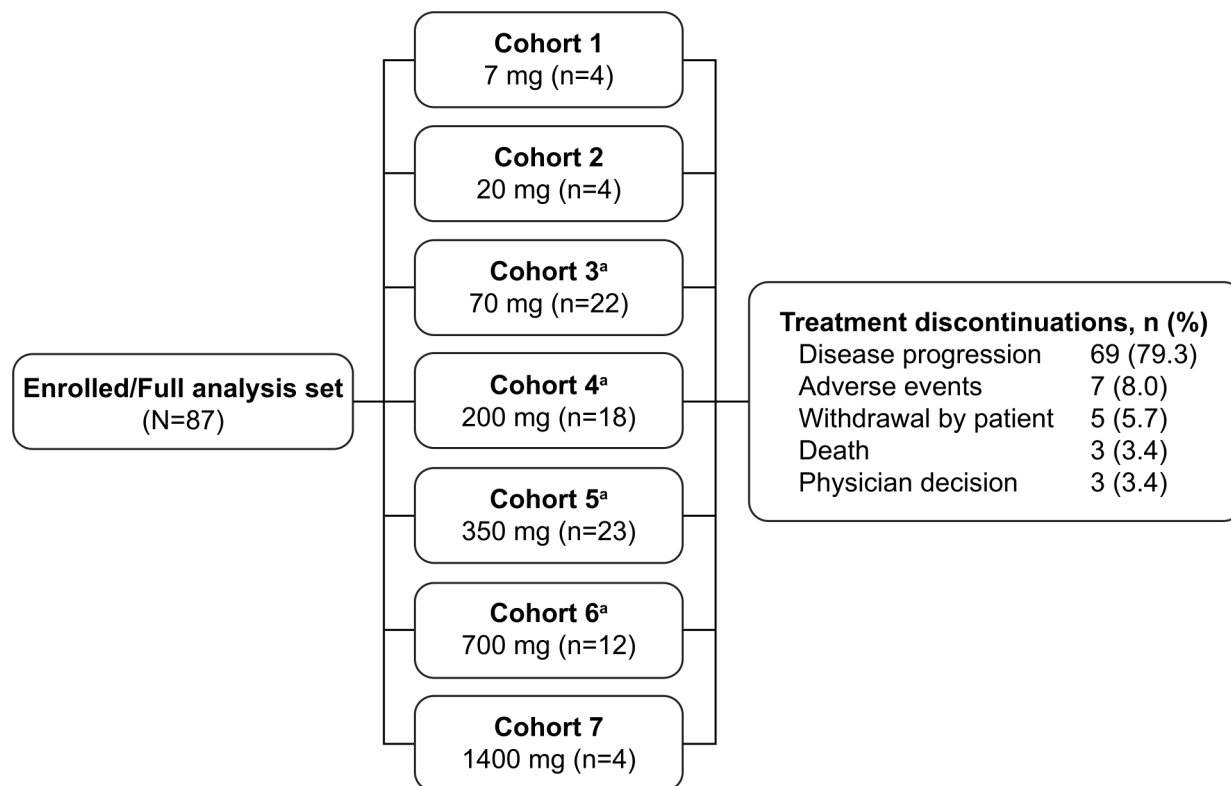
Enrolled/Full analysis set
(N=87)

Cohort 1
7 mg (n=4)

Cohort 2
20 mg (n=4)

Cohort 3$^{a}$
70 mg (n=22)

Cohort 4$^{a}$
200 mg (n=18)

Cohort 5$^{a}$
350 mg (n=23)

Cohort 6$^{a}$
700 mg (n=12)

Cohort 7
1400 mg (n=4)

Treatment discontinuations, n (%)

| | |
|---|---|
| Disease progression | 69 (79.3) |
| Adverse events | 7 (8.0) |
| Withdrawal by patient | 5 (5.7) |
| Death | 3 (3.4) |
| Physician decision | 3 (3.4) |